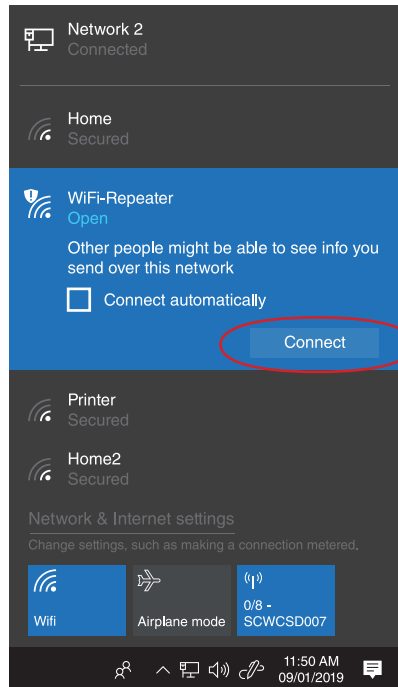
Network 2
Connected

Home
Secured

WiFi-Repeater
Open

Other people might be able to see info you send over this network

Connect automatically

Connect

Printer
Secured

Home2
Secured

Network & Internet settings
Change settings, such as making a connection metered.

Wifi

Airplane mode

0/8 - SCWCSD007

11:50 AM
09/01/2019